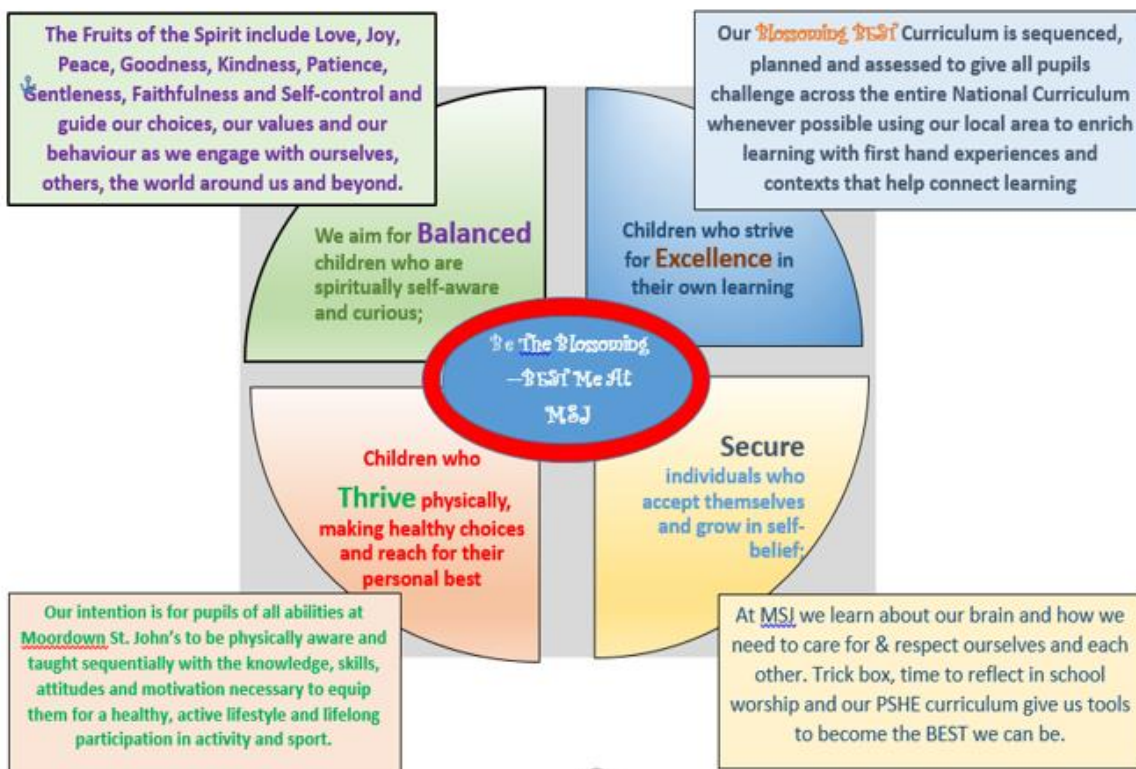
The Fruits of the Spirit include Love, Joy, Peace, Goodness, Kindness, Patience, Gentleness, Faithfulness and Self-control and guide our choices, our values and our behaviour as we engage with ourselves, others, the world around us and beyond.

Our Blossoming BEST Curriculum is sequenced, planned and assessed to give all pupils challenge across the entire National Curriculum whenever possible using our local area to enrich learning with first hand experiences and contexts that help connect learning

We aim for Balanced children who are spiritually self-aware and curious;

Children who strive for Excellence in their own learning

Be The Blossoming –BEST Me At MSJ

Children who Thrive physically, making healthy choices and reach for their personal best

Secure individuals who accept themselves and grow in self-belief;

Our intention is for pupils of all abilities at Moordown St. John's to be physically aware and taught sequentially with the knowledge, skills, attitudes and motivation necessary to equip them for a healthy, active lifestyle and lifelong participation in activity and sport.

At MSJ we learn about our brain and how we need to care for & respect ourselves and each other. Trick box, time to reflect in school worship and our PSHE curriculum give us tools to become the BEST we can be.